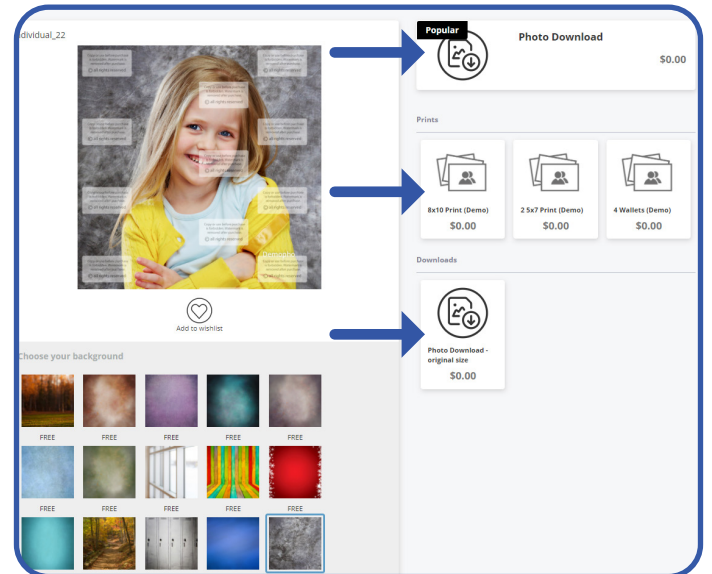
dividual_22

Add to wishlist

Choose your background

FREE FREE FREE FREE FREE

FREE FREE FREE FREE FREE

Popular

Photo Download

$0.00

Prints

8x10 Print (Demo)

$0.00

2 5x7 Print (Demo)

$0.00

4 Wallets (Demo)

$0.00

Downloads

Photo Download - original size

$0.00